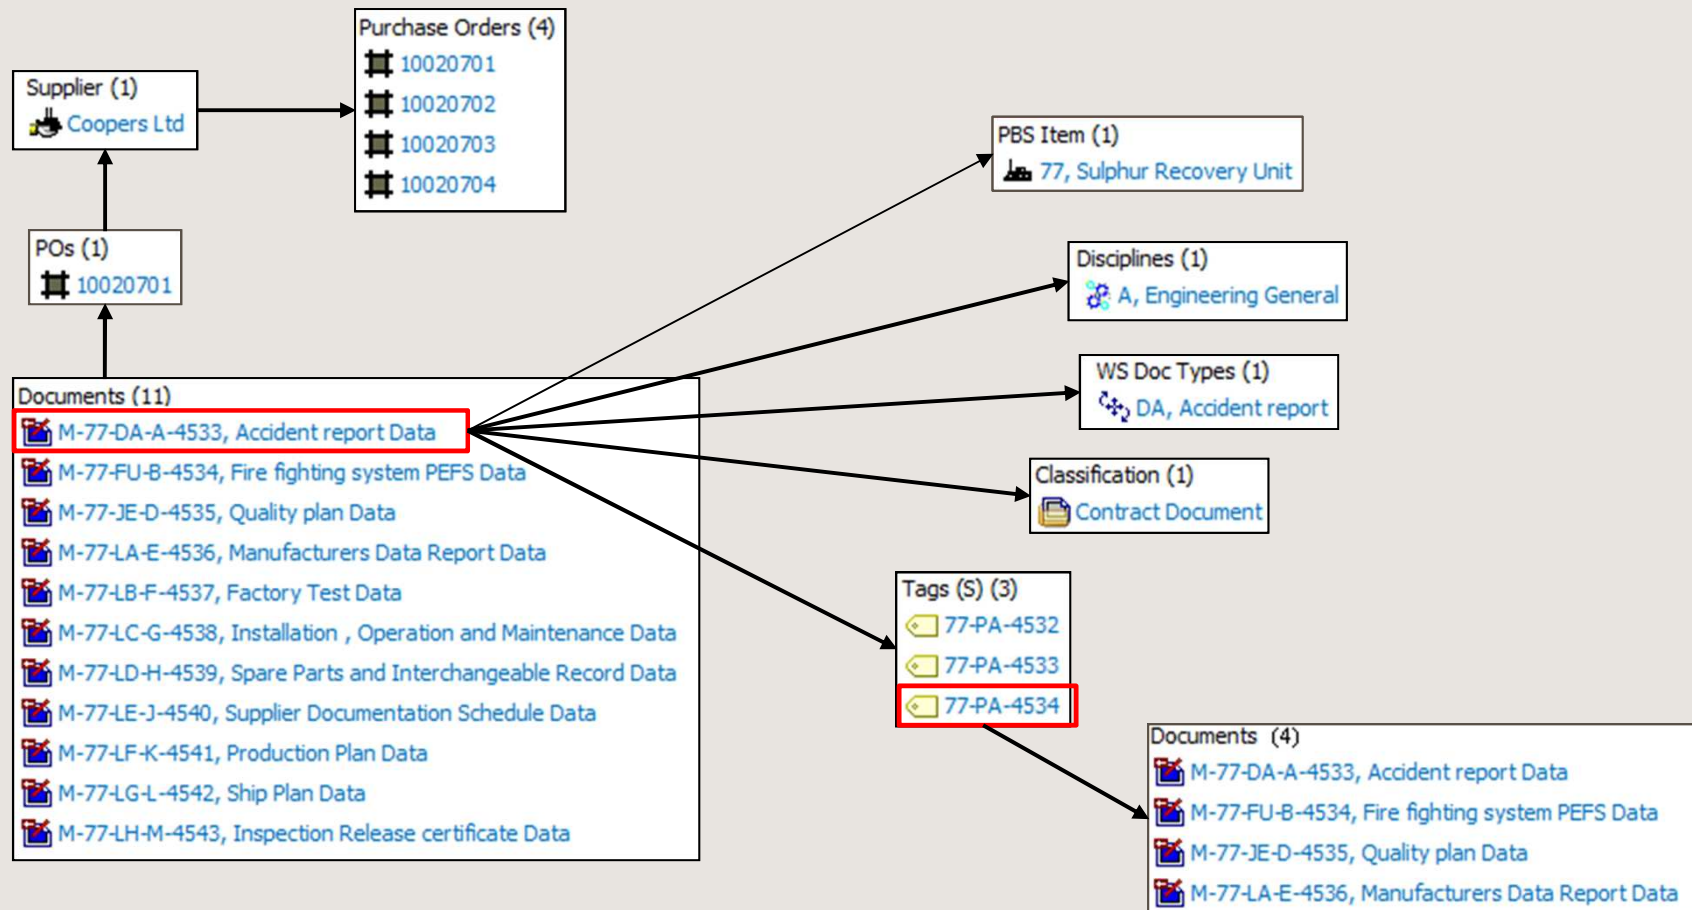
Supplier (1)
Coopers Ltd

Purchase Orders (4)
10020701
10020702
10020703
10020704

POs (1)
10020701

PBS Item (1)
77, Sulphur Recovery Unit

Disciplines (1)
A, Engineering General

WS Doc Types (1)
DA, Accident report

Classification (1)
Contract Document

Documents (11)
M-77-DA-A-4533, Accident report Data
M-77-FU-B-4534, Fire fighting system PEFS Data
M-77-JE-D-4535, Quality plan Data
M-77-LA-E-4536, Manufacturers Data Report Data
M-77-LB-F-4537, Factory Test Data
M-77-LC-G-4538, Installation , Operation and Maintenance Data
M-77-LD-H-4539, Spare Parts and Interchangeable Record Data
M-77-LE-J-4540, Supplier Documentation Schedule Data
M-77-LF-K-4541, Production Plan Data
M-77-LG-L-4542, Ship Plan Data
M-77-LH-M-4543, Inspection Release certificate Data

Tags (S) (3)
77-PA-4532
77-PA-4533
77-PA-4534

Documents (4)
M-77-DA-A-4533, Accident report Data
M-77-FU-B-4534, Fire fighting system PEFS Data
M-77-JE-D-4535, Quality plan Data
M-77-LA-E-4536, Manufacturers Data Report Data